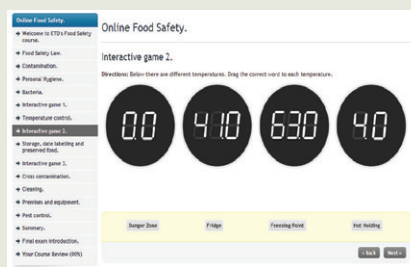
Online Food Safety.

Welcome to ETD's Food Safety course.
Food Safety Law.
Contamination.
Personal Hygiene.
Bacteria.
Interactive game 1.
Temperature control.
Interactive game 2.
Storage, date labelling and preserved food.
Interactive game 3.
Cross contamination.
Cleaning.
Premises and equipment.
Pest control.
Summary.
Final exam introduction.
Your Course Review (88%)

Online Food Safety.

Interactive game 2.

Directions: Below there are different temperatures. Drag the correct word to each temperature.

0.0

41.0

63.0

4.0

Danger Zone

Fridge

Freezing Point

Hot Holding

< Back

Next >